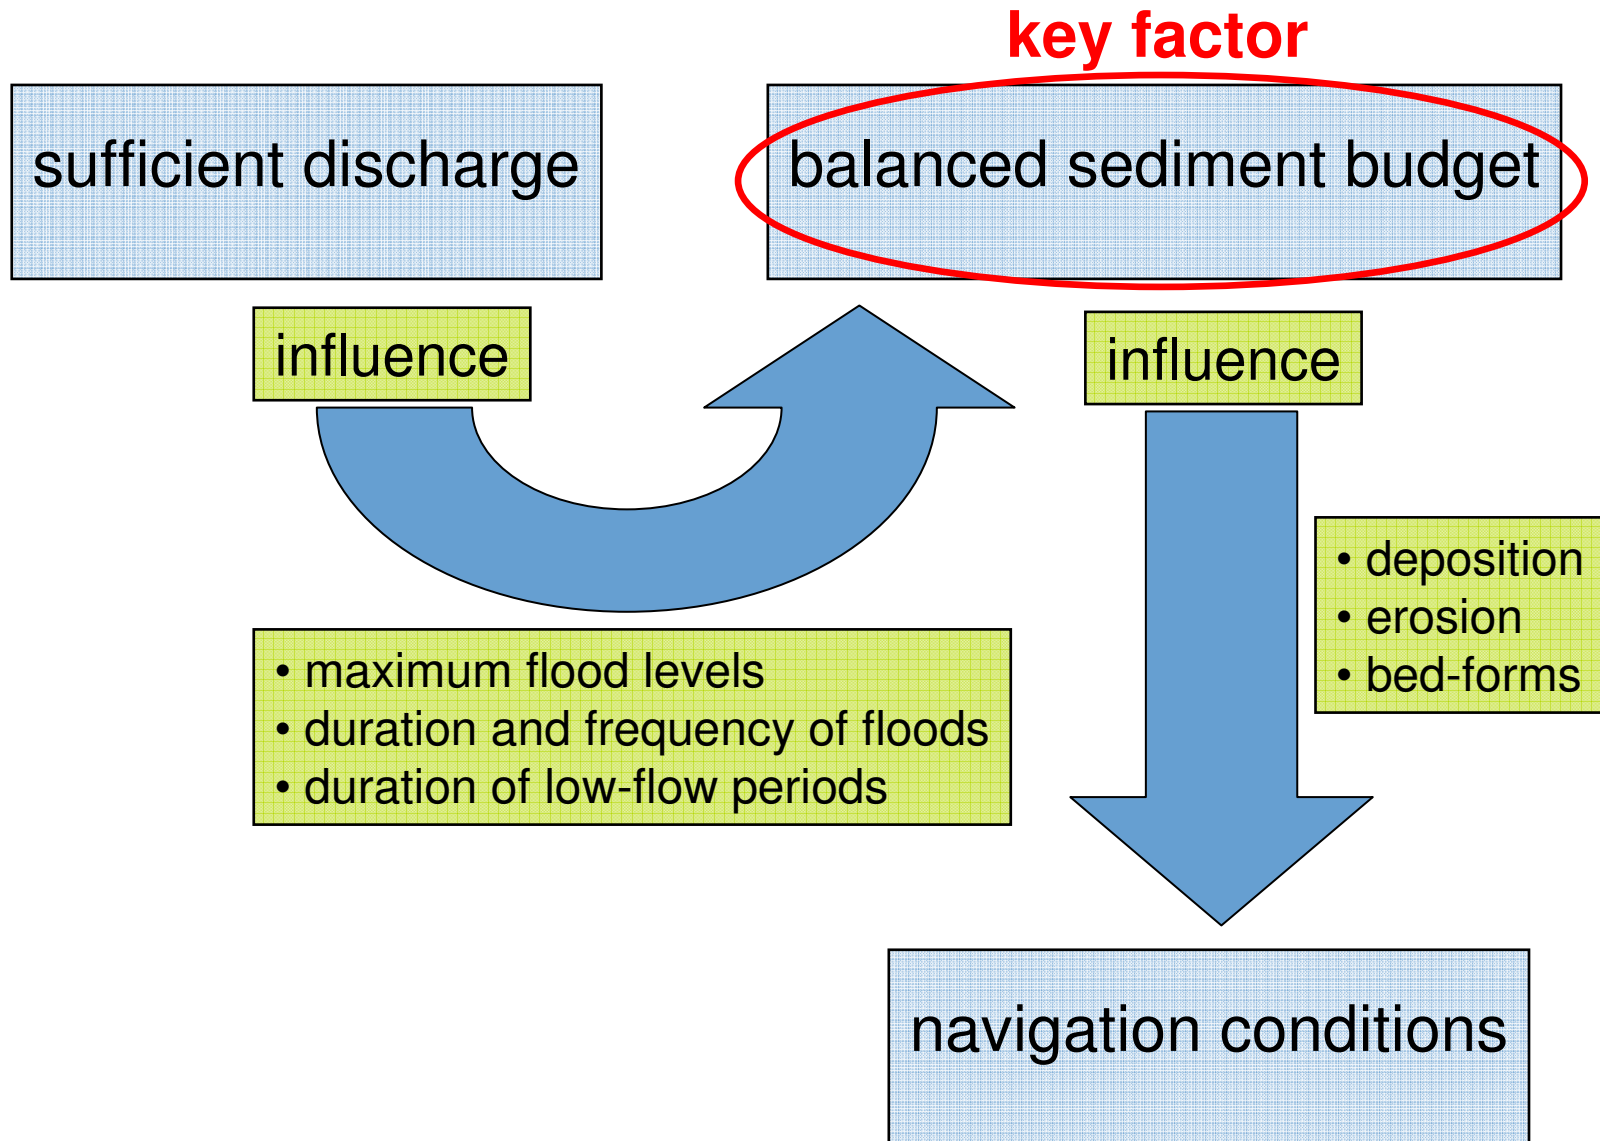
key factor

sufficient discharge

balanced sediment budget

influence

influence

• deposition
• erosion
• bed-forms

• maximum flood levels
• duration and frequency of floods
• duration of low-flow periods

navigation conditions